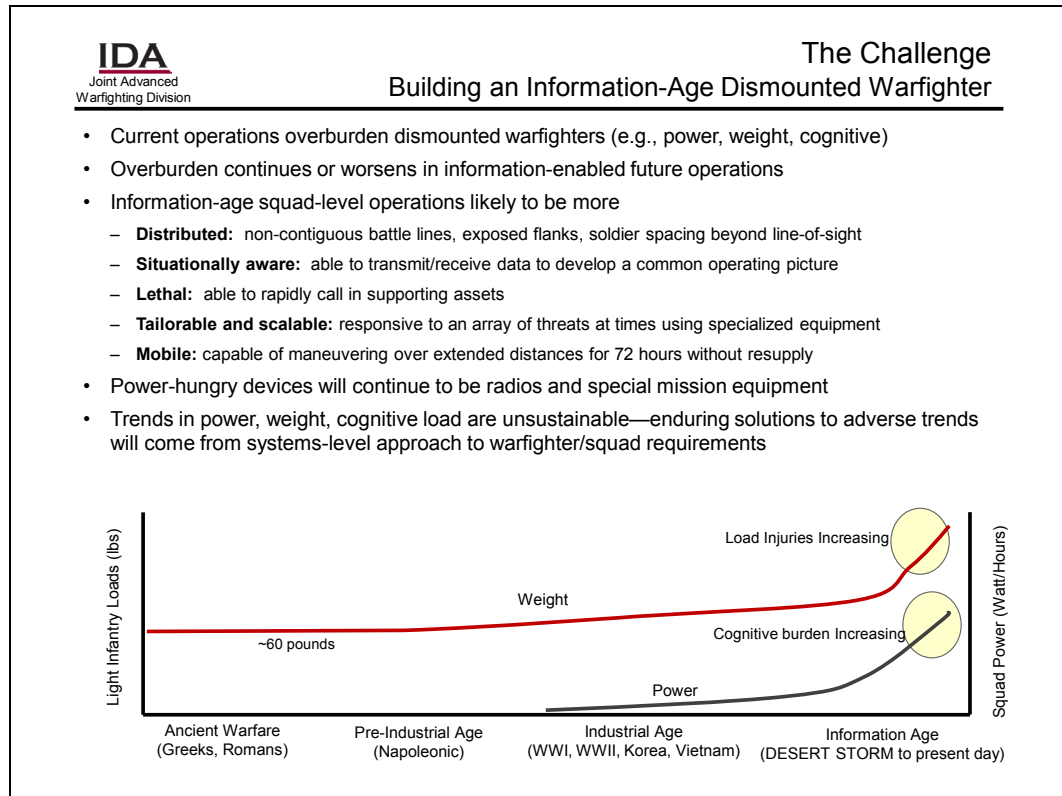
IDA
Joint Advanced Warfighting Division

The Challenge
Building an Information-Age Dismounted Warfighter

• Current operations overburden dismounted warfighters (e.g., power, weight, cognitive)
• Overburden continues or worsens in information-enabled future operations
• Information-age squad-level operations likely to be more
– **Distributed:** non-contiguous battle lines, exposed flanks, soldier spacing beyond line-of-sight
– **Situationally aware:** able to transmit/receive data to develop a common operating picture
– **Lethal:** able to rapidly call in supporting assets
– **Tailorable and scalable:** responsive to an array of threats at times using specialized equipment
– **Mobile:** capable of maneuvering over extended distances for 72 hours without resupply
• Power-hungry devices will continue to be radios and special mission equipment
• Trends in power, weight, cognitive load are unsustainable—enduring solutions to adverse trends will come from systems-level approach to warfighter/squad requirements

Light Infantry Loads (lbs)
Squad Power (Watt/Hours)
Load Injuries Increasing
Weight
~60 pounds
Cognitive burden Increasing
Power
Ancient Warfare (Greeks, Romans)
Pre-Industrial Age (Napoleonic)
Industrial Age (WWI, WWII, Korea, Vietnam)
Information Age (DESERT STORM to present day)